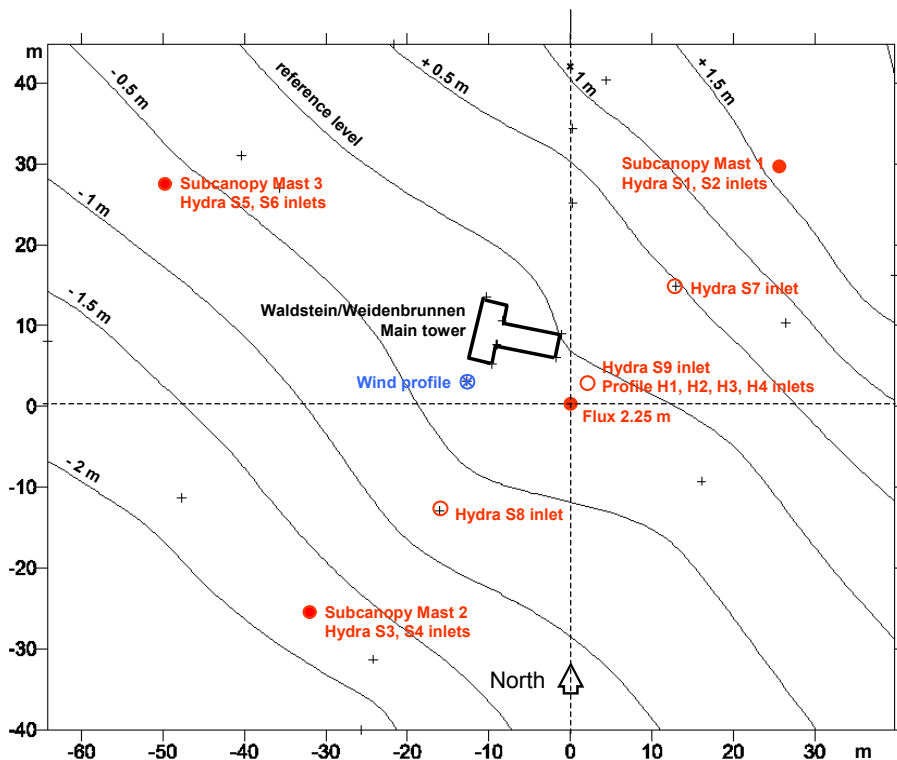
m
40
30
20
10
0
-10
-20
-30
-40

-60
-50
-40
-30
-20
-10
0
10
20
30
m

-0.5 m
reference level
+ 0.5 m
+ 1 m
+ 1.5 m
-1 m
-1.5 m
-2 m

Subcanopy Mast 3
Hydra S5, S6 inlets

Subcanopy Mast 1
Hydra S1, S2 inlets

Hydra S7 inlet

Waldstein/Weidenbrunnen
Main tower

Hydra S9 inlet
Profile H1, H2, H3, H4 inlets

Wind profile

Flux 2.25 m

Hydra S8 inlet

Subcanopy Mast 2
Hydra S3, S4 inlets

North